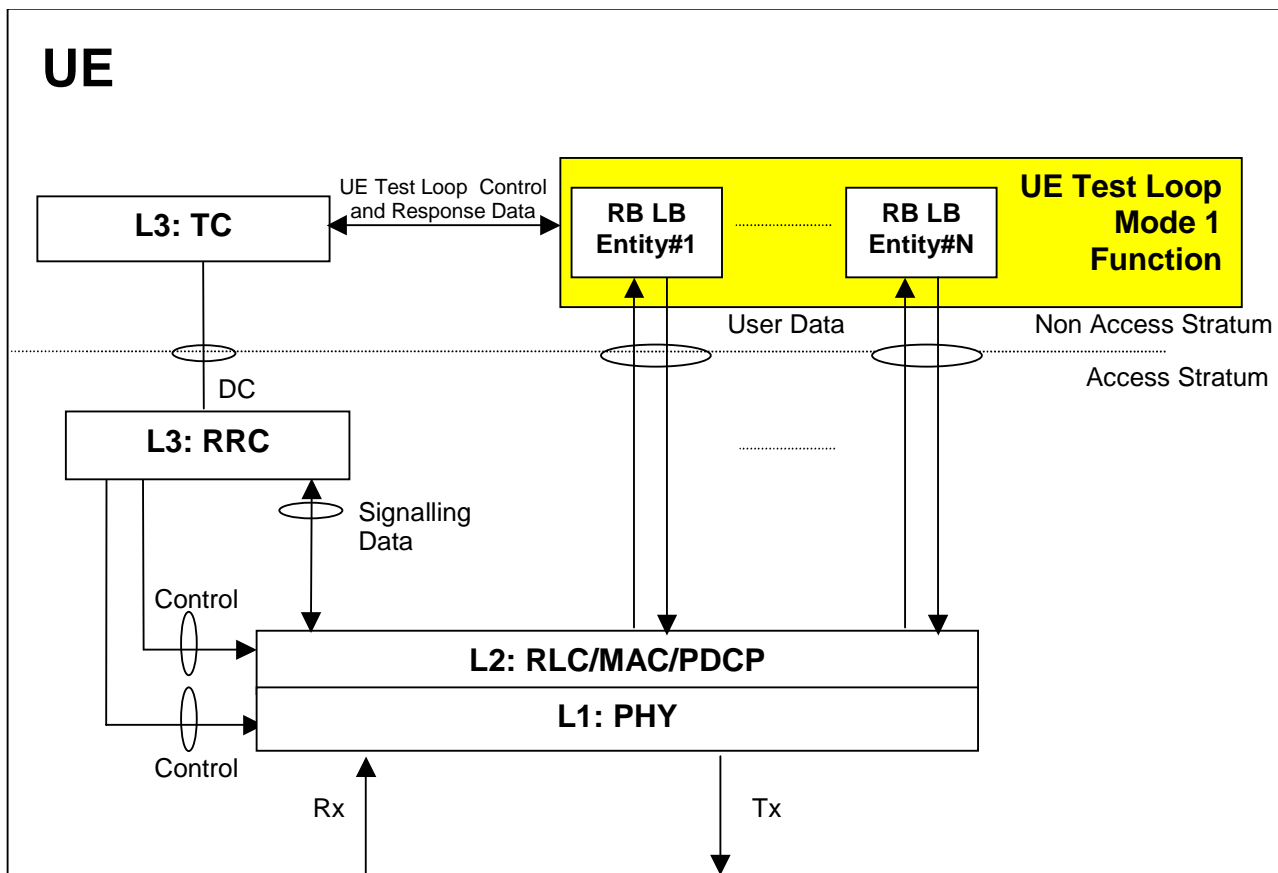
UE

L3: TC

UE Test Loop Control and Response Data

RB LB Entity#1

RB LB Entity#N

UE Test Loop Mode 1 Function

User Data

Non Access Stratum

Access Stratum

DC

L3: RRC

Signalling Data

Control

L2: RLC/MAC/PDCP

L1: PHY

Control

Rx

Tx